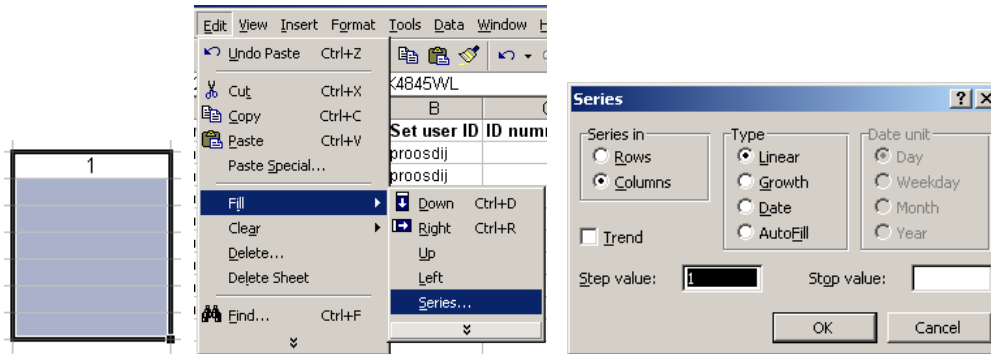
1

Edit View Insert Format Tools Data Window H

Undo Paste Ctrl+Z
Cut Ctrl+X
Copy Ctrl+C
Paste Ctrl+V
Paste Special...
Fill
Clear
Delete...
Delete Sheet
Find... Ctrl+F

K4845WL
B
Set user ID ID numb
proosdij
proosdij

Down Ctrl+D
Right Ctrl+R
Up
Left
Series...

Series
?
Series in
Rows
Columns
Type
Linear
Growth
Date
AutoFill
Date unit
Day
Weekday
Month
Year
Trend
Step value: 1
Stop value:
OK
Cancel